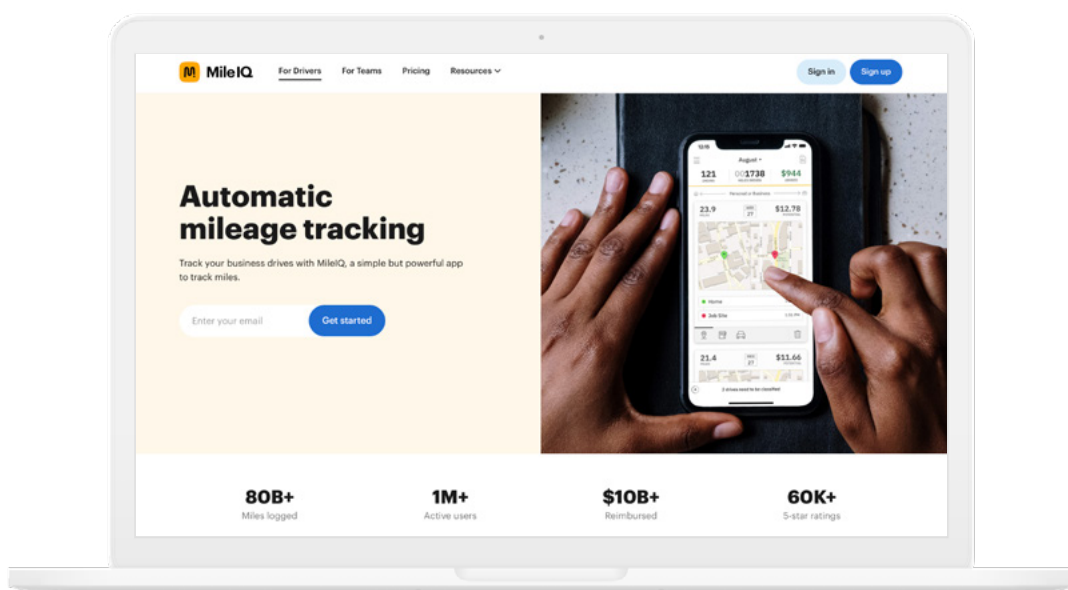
M MileIQ For Drivers For Teams Pricing Resources

Sign in Sign up

Automatic mileage tracking

Track your business drives with MileIQ, a simple but powerful app to track miles.

Enter your email Get started

August

121 001738 $944

23.9 $12.78

Home

Job Site

21.4 $11.66

80B+
Miles logged

1M+
Active users

$10B+
Reimbursed

60K+
5-star ratings